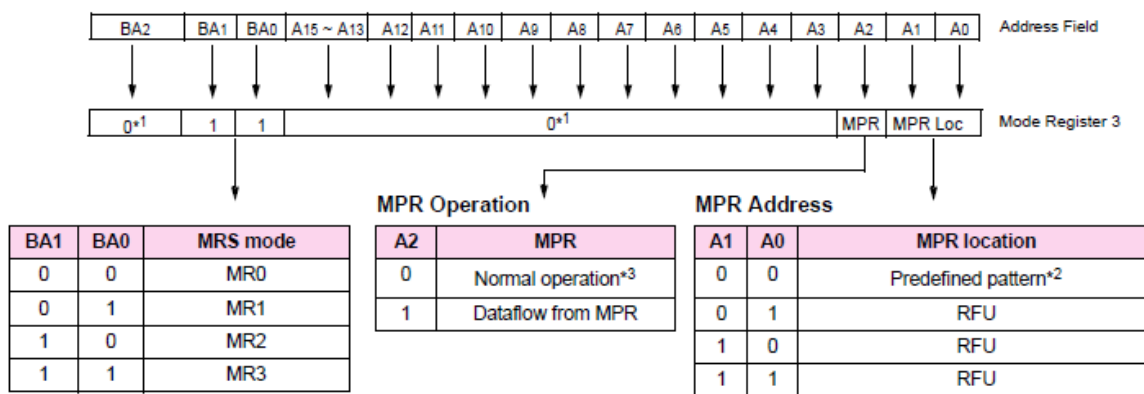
| BA2 | BA1 | BA0 | A15 ~ A13 | A12 | A11 | A10 | A9 | A8 | A7 | A6 | A5 | A4 | A3 | A2 | A1 | A0 |
|---|---|---|---|---|---|---|---|---|---|---|---|---|---|---|---|---|

Address Field

| 0*1 | 1 | 1 | 0*1 | MPR | MPR Loc |
|---|---|---|---|---|---|

Mode Register 3

| BA1 | BA0 | MRS mode |
|---|---|---|
| 0 | 0 | MR0 |
| 0 | 1 | MR1 |
| 1 | 0 | MR2 |
| 1 | 1 | MR3 |

MPR Operation

| A2 | MPR |
|---|---|
| 0 | Normal operation*3 |
| 1 | Dataflow from MPR |

MPR Address

| A1 | A0 | MPR location |
|---|---|---|
| 0 | 0 | Predefined pattern*2 |
| 0 | 1 | RFU |
| 1 | 0 | RFU |
| 1 | 1 | RFU |